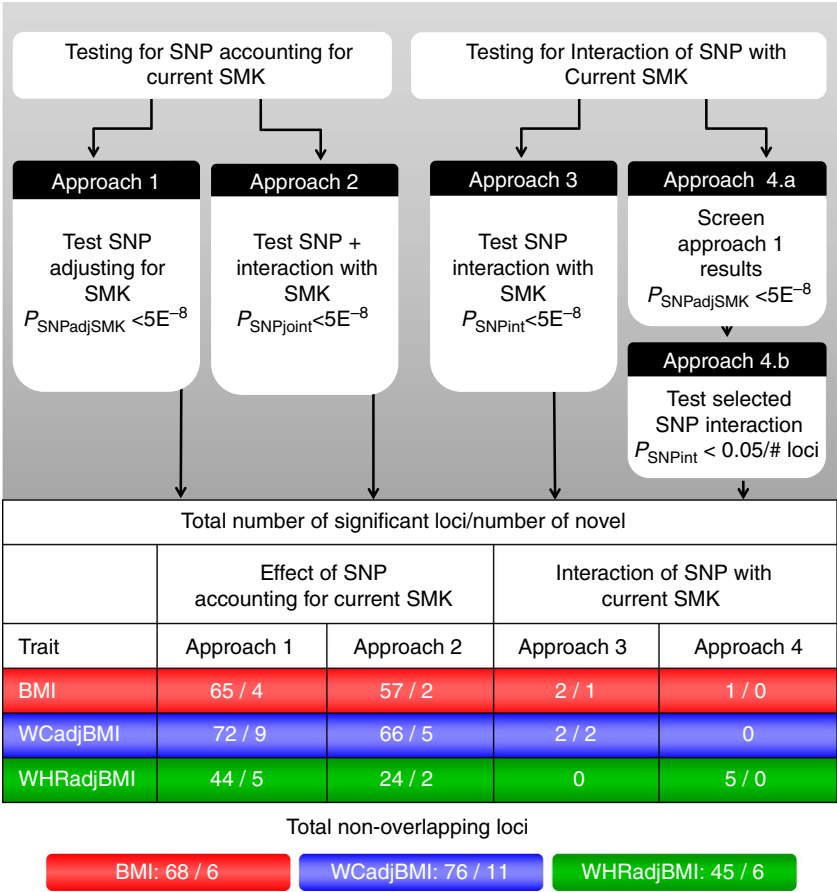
Testing for SNP accounting for current SMK

Testing for Interaction of SNP with Current SMK

Approach 1

Test SNP adjusting for SMK $P_{\text{SNPadjSMK}} < 5E^{-8}$

Approach 2

Test SNP + interaction with SMK $P_{\text{SNPjoint}} < 5E^{-8}$

Approach 3

Test SNP interaction with SMK $P_{\text{SNPint}} < 5E^{-8}$

Approach 4.a

Screen approach 1 results $P_{\text{SNPadjSMK}} < 5E^{-8}$

Approach 4.b

Test selected SNP interaction $P_{\text{SNPint}} < 0.05/\#$ loci

Total number of significant loci/number of novel

| | Effect of SNP accounting for current SMK | | Interaction of SNP with current SMK | |
|---|---|---|---|---|
| Trait | Approach 1 | Approach 2 | Approach 3 | Approach 4 |
| BMI | 65 / 4 | 57 / 2 | 2 / 1 | 1 / 0 |
| WCadjBMI | 72 / 9 | 66 / 5 | 2 / 2 | 0 |
| WHRadjBMI | 44 / 5 | 24 / 2 | 0 | 5 / 0 |

Total non-overlapping loci

BMI: 68 / 6

WCadjBMI: 76 / 11

WHRadjBMI: 45 / 6